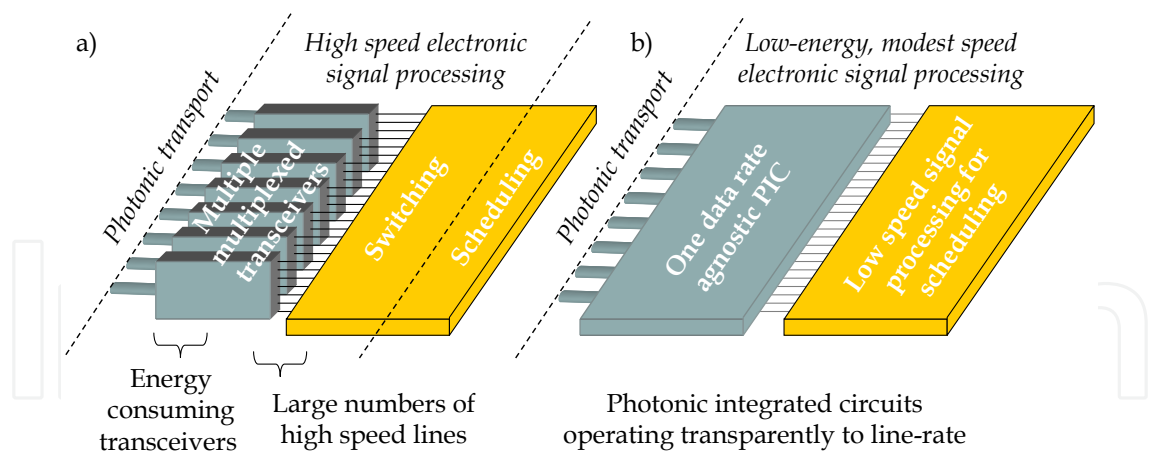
a)

High speed electronic signal processing

Photonic transport

Multiple multiplexed transceivers

Switching

Scheduling

Energy consuming transceivers

Large numbers of high speed lines

b)

Low-energy, modest speed electronic signal processing

Photonic transport

One data rate agnostic PIC

Low speed signal processing for scheduling

Photonic integrated circuits operating transparently to line-rate